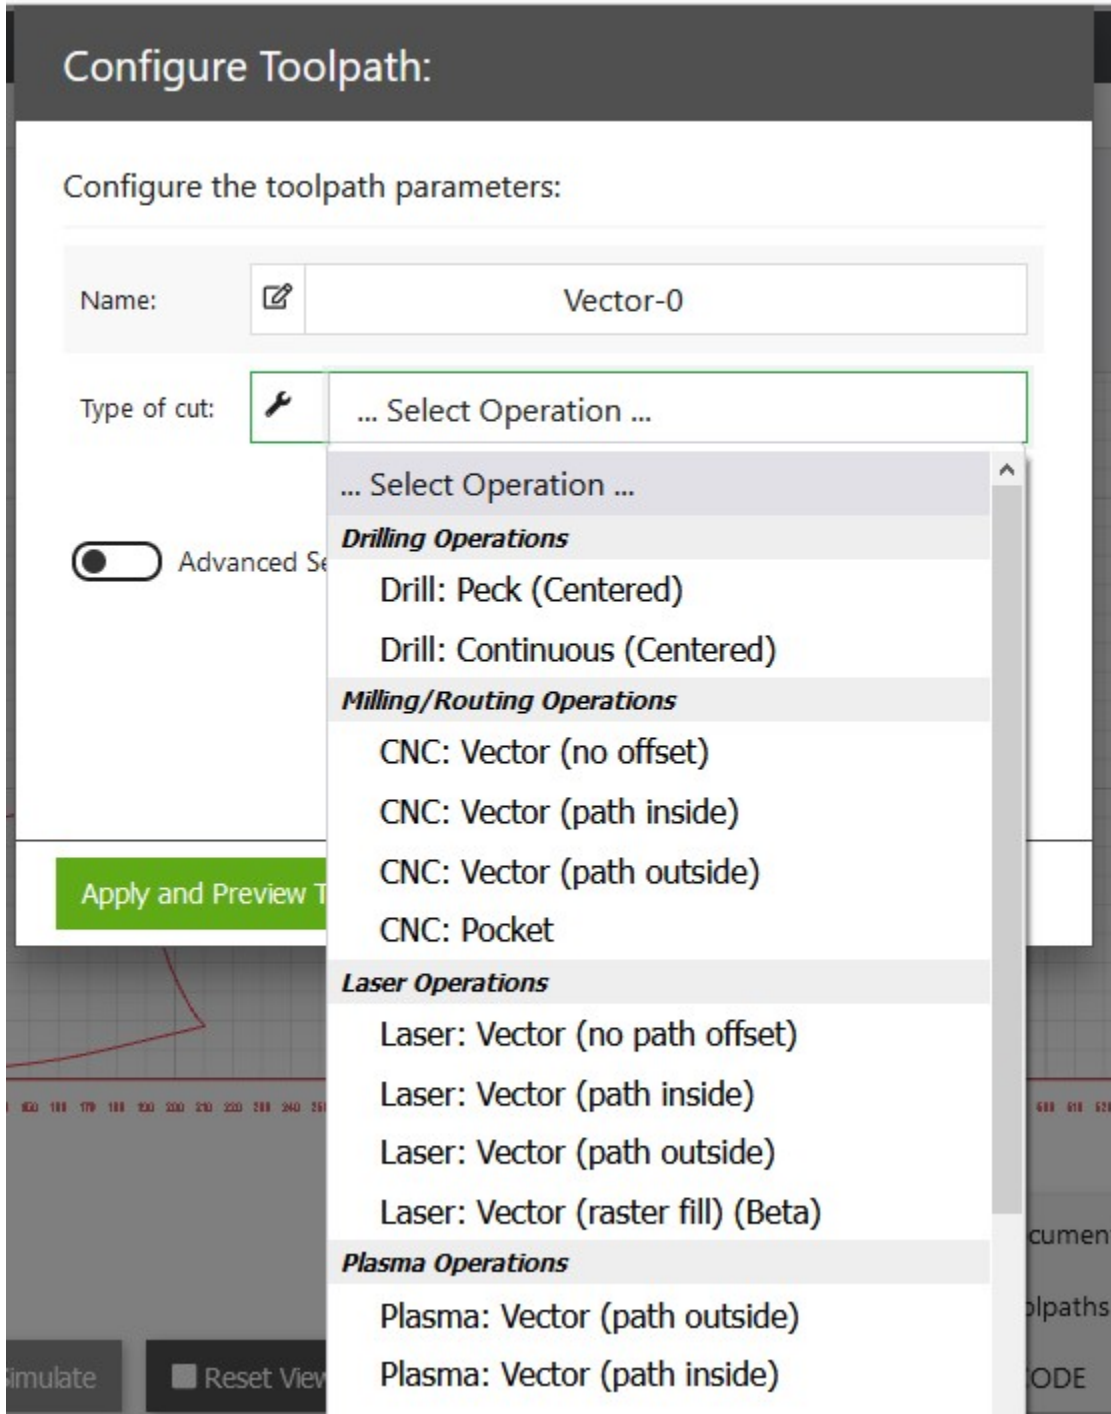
Configure Toolpath:

Configure the toolpath parameters:

Name:

Vector-0

Type of cut:

... Select Operation ...

Advanced Se

Apply and Preview T

... Select Operation ...

Drilling Operations

Drill: Peck (Centered)

Drill: Continuous (Centered)

Milling/Routing Operations

CNC: Vector (no offset)

CNC: Vector (path inside)

CNC: Vector (path outside)

CNC: Pocket

Laser Operations

Laser: Vector (no path offset)

Laser: Vector (path inside)

Laser: Vector (path outside)

Laser: Vector (raster fill) (Beta)

Plasma Operations

Plasma: Vector (path outside)

Plasma: Vector (path inside)

cumen

lpaths

imulate

Reset View

ODE